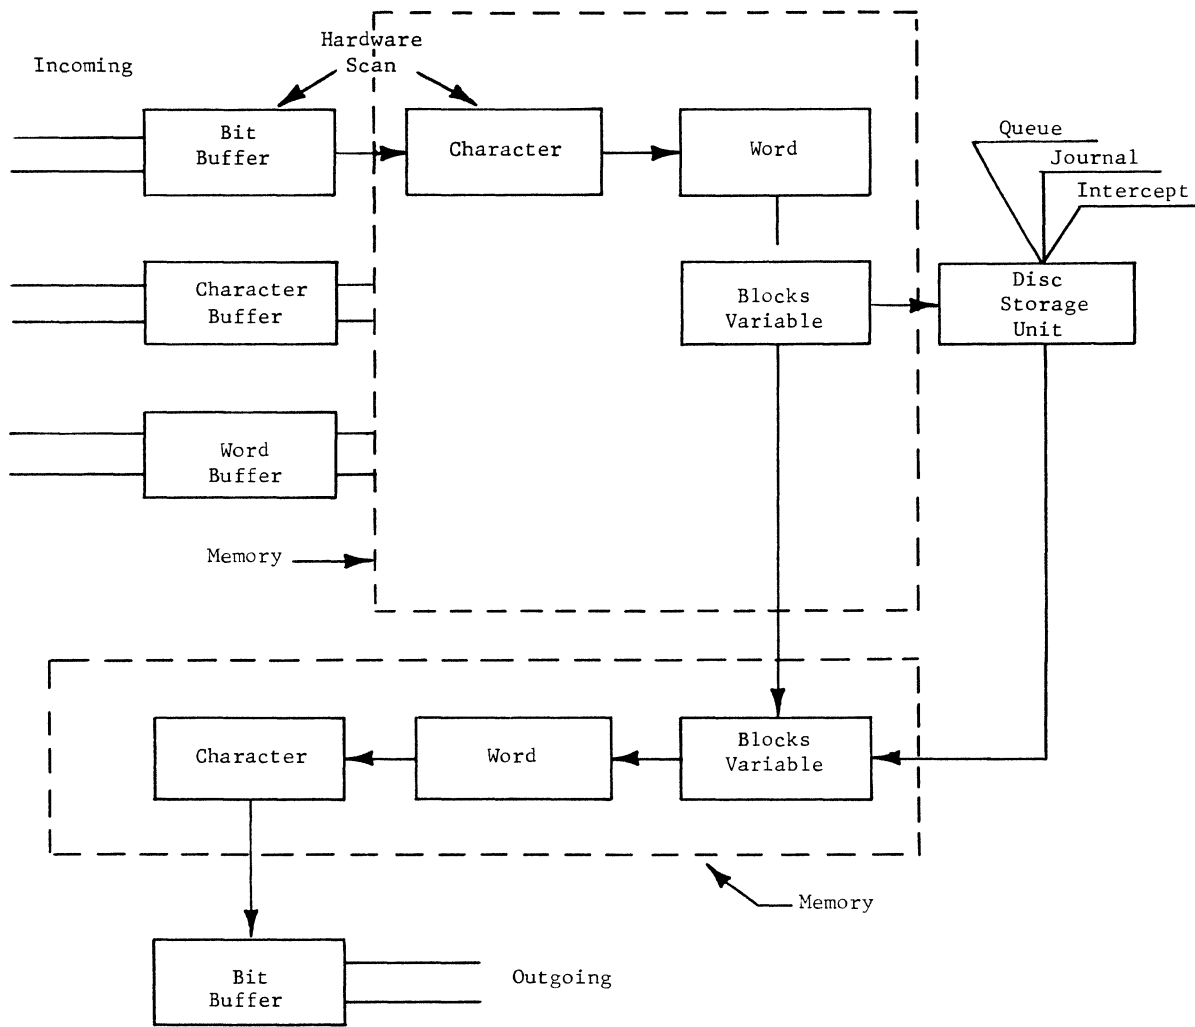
Incoming

Hardware Scan

Bit Buffer

Character

Word

Queue

Journal

Intercept

Character Buffer

Blocks Variable

Disc Storage Unit

Word Buffer

Memory

Character

Word

Blocks Variable

Memory

Bit Buffer

Outgoing